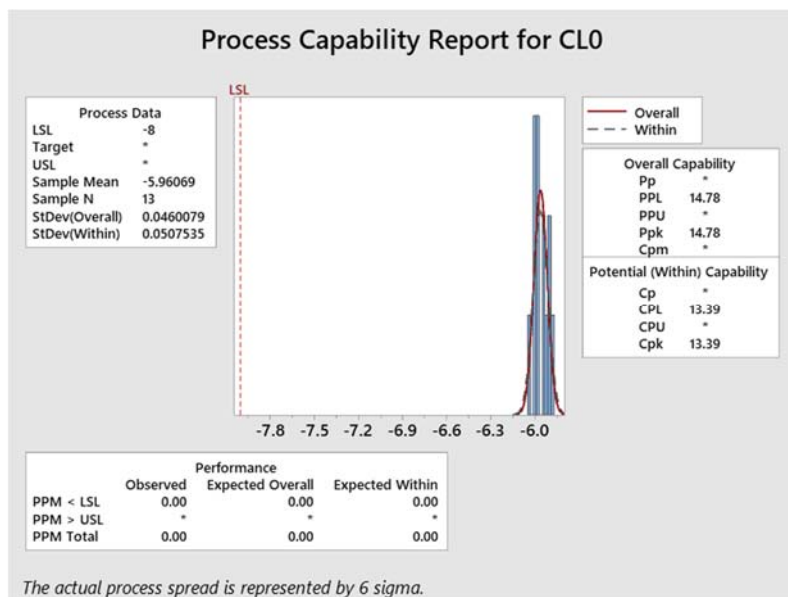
Process Capability Report for CL0

Process Data

| | |
|---|---|
| LSL | -8 |
| Target | * |
| USL | * |
| Sample Mean | -5.96069 |
| Sample N | 13 |
| StDev(Overall) | 0.0460079 |
| StDev(Within) | 0.0507535 |

LSL

-7.8 -7.5 -7.2 -6.9 -6.6 -6.3 -6.0

Overall
Within

Overall Capability

| | |
|---|---|
| Pp | * |
| PPL | 14.78 |
| PPU | * |
| Ppk | 14.78 |
| Cpm | * |

Potential (Within) Capability

| | |
|---|---|
| Cp | * |
| CPL | 13.39 |
| CPU | * |
| Cpk | 13.39 |

Performance

| | Observed | Expected Overall | Expected Within |
|---|---|---|---|
| PPM < LSL | 0.00 | 0.00 | 0.00 |
| PPM > USL | * | * | * |
| PPM Total | 0.00 | 0.00 | 0.00 |

The actual process spread is represented by 6 sigma.